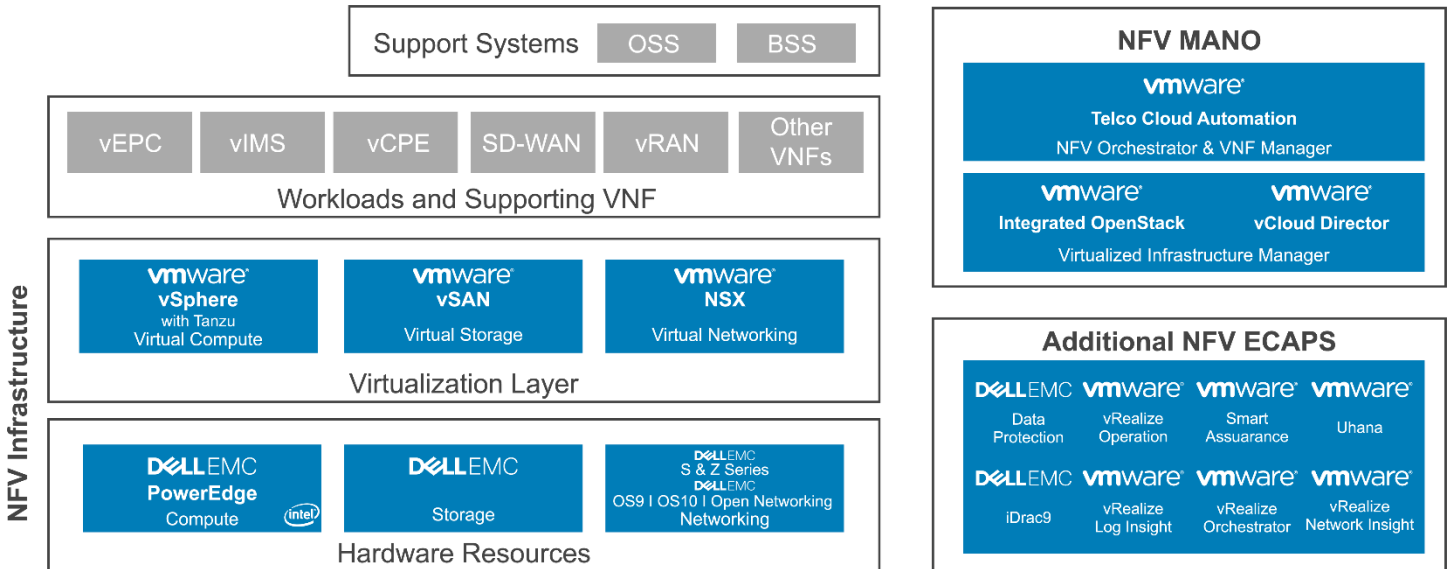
Support Systems OSS BSS

vEPC vIMS vCPE SD-WAN vRAN Other VNFs

Workloads and Supporting VNF

vmware vSphere with Tanzu Virtual Compute

vmware vSAN Virtual Storage

vmware NSX Virtual Networking

Virtualization Layer

DELLEMC PowerEdge Compute intel

DELLEMC Storage

DELLEMC S & Z Series DELLEMC OS9 I OS10 I Open Networking Networking

Hardware Resources

NFV Infrastructure

NFV MANO

vmware Telco Cloud Automation NFV Orchestrator & VNF Manager

vmware Integrated OpenStack

vmware vCloud Director

Virtualized Infrastructure Manager

Additional NFV ECAPS

DELLEMC Data Protection

vmware vRealize Operation

vmware Smart Assurance

vmware Uhana

DELLEMC iDrac9

vmware vRealize Log Insight

vmware vRealize Orchestrator

vmware vRealize Network Insight